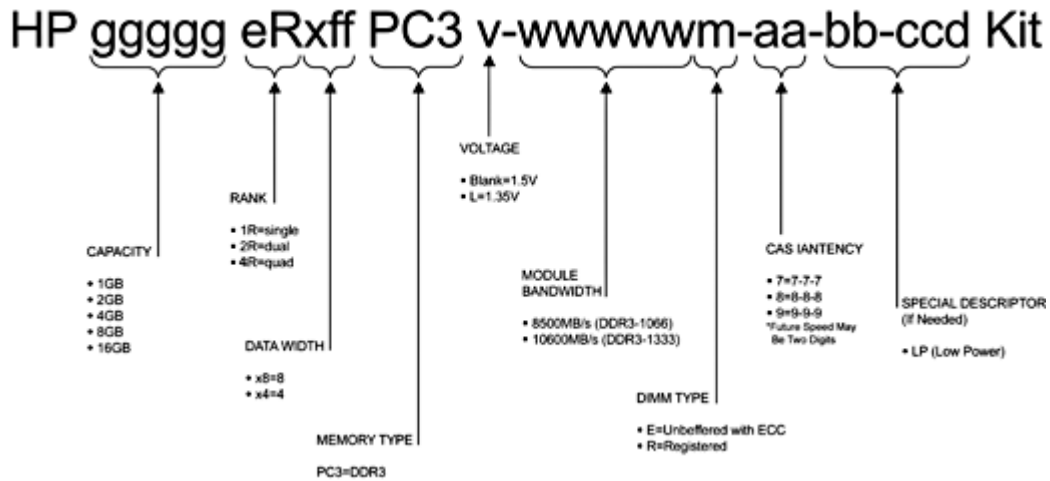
HP ggggg eRxff PC3 v-wwwwwm-aa-bb-ccd Kit

VOLTAGE

• Blank=1.5V
• L=1.35V

RANK

• 1R=single
• 2R=dual
• 4R=quad

CAS IANTENCY

• 7=7-7-7
• 8=8-8-8
• 9=9-9-9
*Future Speed May Be Two Digits

CAPACITY

• 1GB
• 2GB
• 4GB
• 8GB
• 16GB

MODULE BANDWIDTH

• 8500MB/s (DDR3-1066)
• 10600MB/s (DDR3-1333)

SPECIAL DESCRIPTOR (If Needed)

• LP (Low Power)

DATA WIDTH

• x8=8
• x4=4

DIMM TYPE

• E=Unbeffered with ECC
• R=Registered

MEMORY TYPE

PC3=DDR3